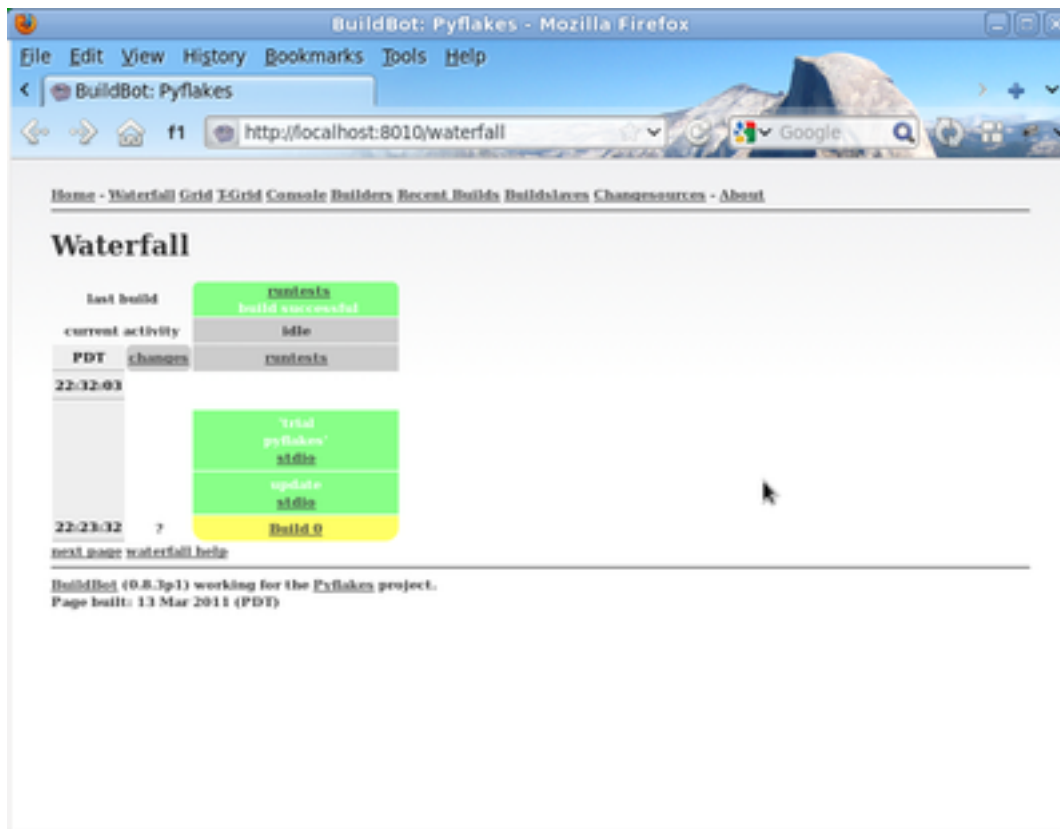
BuildBot: Pyflakes - Mozilla Firefox

File Edit View History Bookmarks Tools Help

BuildBot: Pyflakes

f1 http://localhost:8010/waterfall

Google

Home - Waterfall Grid T-Grid Console Builders Recent Builds Buildslaves Changesources - About

Waterfall

| last build | | runtests build successful |
|---|---|---|
| current activity | | idle |
| PDT | changes | runtests |
| 22:32:03 | | |
| | | 'trial pyflakes' stdio |
| | | update stdio |
| 22:23:32 | ? | Build 0 |

next page waterfall help

BuildBot (0.8.3p1) working for the Pyflakes project.
Page built: 13 Mar 2011 (PDT)